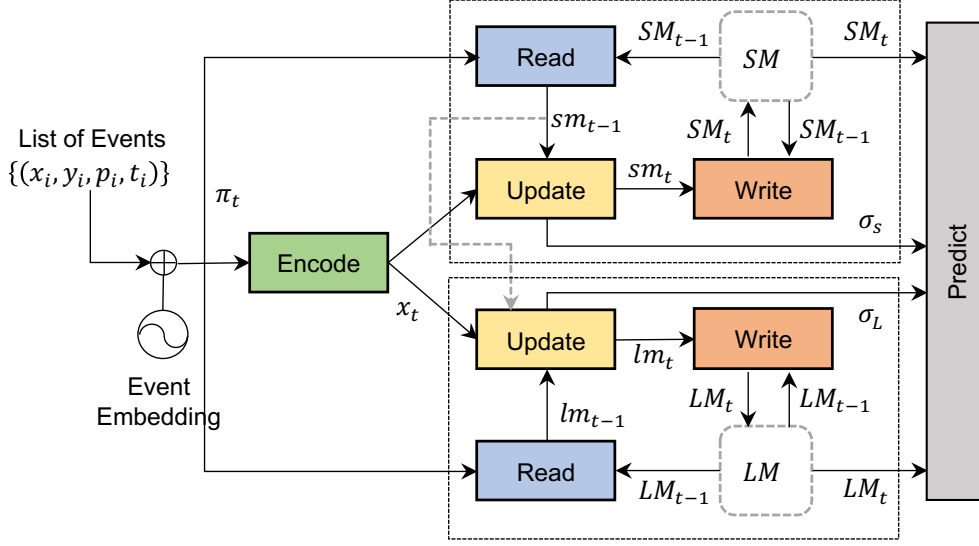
List of Events
$\{(x_i, y_i, p_i, t_i)\}$

Event Embedding

$\pi_t$

Encode

$x_t$

Read

$SM_{t-1}$

$SM$

$SM_t$

$sm_{t-1}$

$SM_t$

$SM_{t-1}$

Update

$sm_t$

Write

$\sigma_s$

Predict

Update

$lm_t$

Write

$\sigma_L$

$lm_{t-1}$

$LM_t$

$LM_{t-1}$

Read

$LM_{t-1}$

$LM$

$LM_t$